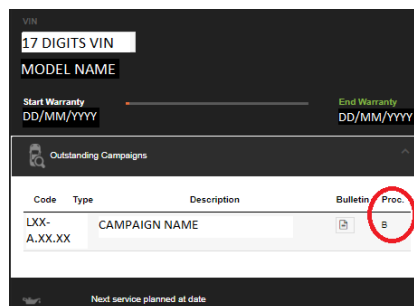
VIN
17 DIGITS VIN
MODEL NAME
Start Warranty
DD/MM/YYYY
End Warranty
DD/MM/YYYY

Outstanding Campaigns

| Code | Type | Description | Bulletin | Proc. |
|---|---|---|---|---|
| LXX-A.XX.XX | | CAMPAIGN NAME | | B |

Next service planned at date